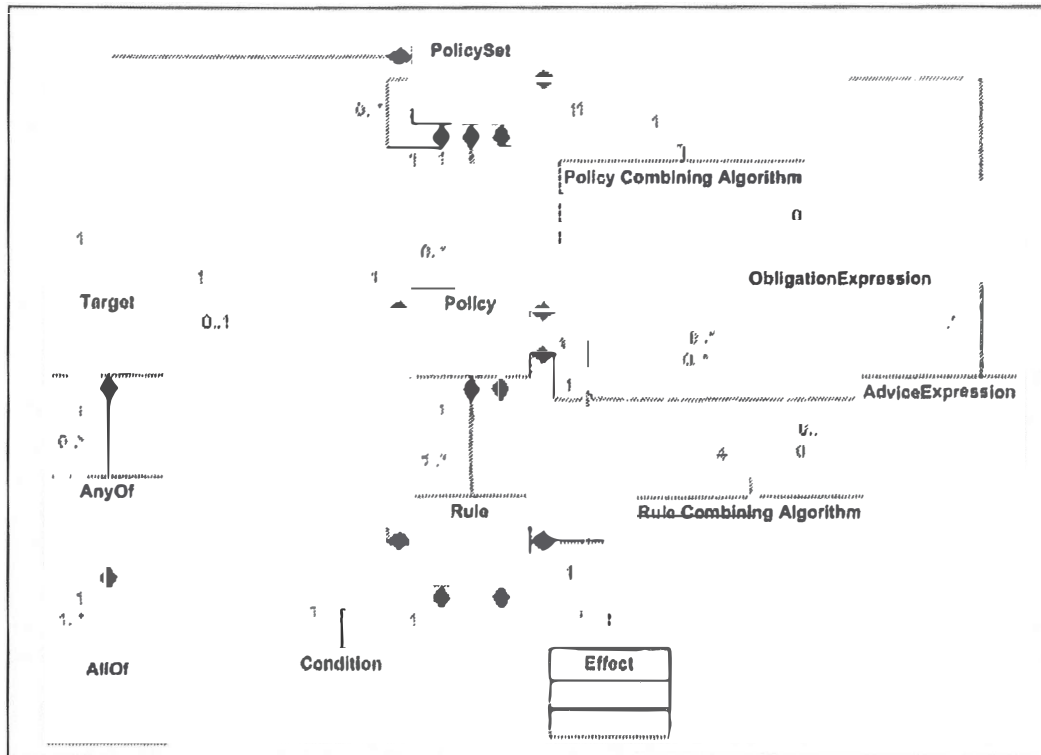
PolicySet

0..*

1 1 1

1

1

Policy Combining Algorithm

0

1

0..*

1

1

ObligationExpression

Target

0..1

Policy

0..*

0..*

1

AdviceExpression

1

0..*

1

1..*

0..

4

0

AnyOf

Rule

Rule Combining Algorithm

1

1

1..*

1

1

AllOf

Condition

Effect